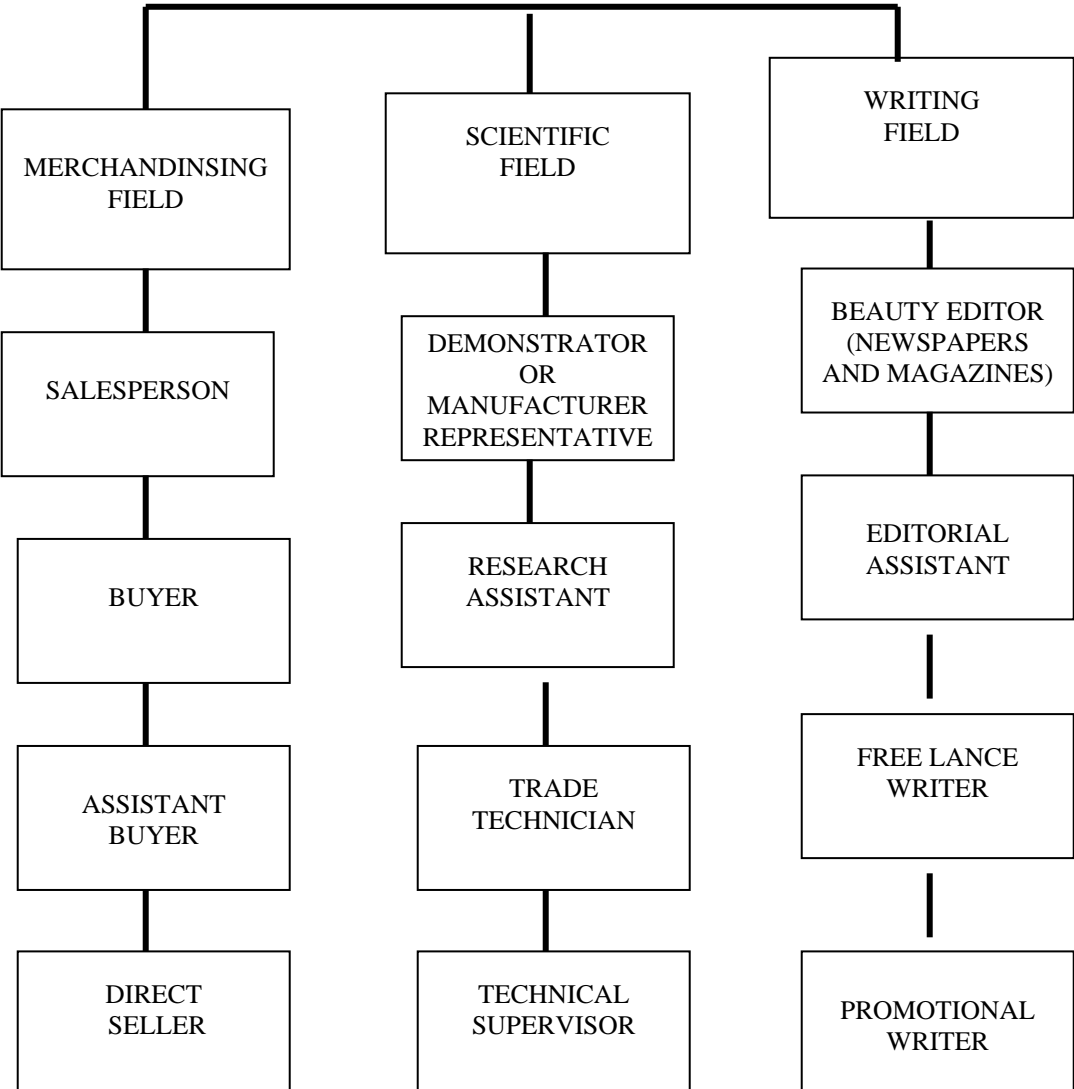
MERCHANDINSING FIELD

SALESPERSON

BUYER

ASSISTANT BUYER

DIRECT SELLER

SCIENTIFIC FIELD

DEMONSTRATOR OR MANUFACTURER REPRESENTATIVE

RESEARCH ASSISTANT

TRADE TECHNICIAN

TECHNICAL SUPERVISOR

WRITING FIELD

BEAUTY EDITOR (NEWSPAPERS AND MAGAZINES)

EDITORIAL ASSISTANT

FREE LANCE WRITER

PROMOTIONAL WRITER